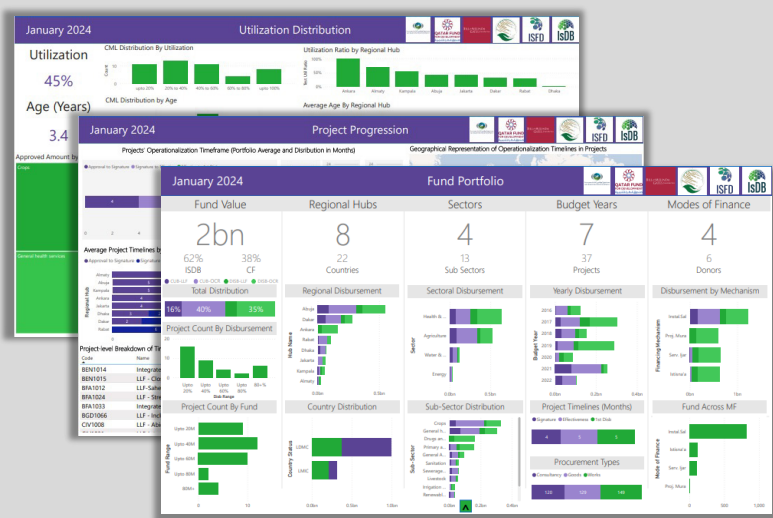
January 2024
Utilization Distribution
Utilization
45%
Age (Years)
3.4
CML Distribution By Utilization
upto 20%
20% to 40%
40% to 60%
60% to 80%
upto 100%
CML Distribution by Age
Utilization Ratio by Regional Hub
Ankara
Almaty
Kampala
Abuja
Jakarta
Dakar
Rabat
Dhaka
Average Age By Regional Hub
Approved Amount by
Crops
General health services

January 2024
Project Progression
Projects' Operationalization Timeframe (Portfolio Average and Distribution in Months)
Approval to Signature
Geographical Representation of Operationalization Timelines in Projects
Average Project Timelines by
Almaty
Abuja
Kampala
Ankara
Jakarta
Dhaka
Dakar
Rabat
Regional Hub
Project-level Breakdown of
Code
Name
BEN1014
Integrate
BEN1015
LLF - Clo
BFA1012
LLF - Sahe
BFA1024
LLF - Stre
BFA1033
Integrate
BGD1066
LLF - Inc
CIV1008
LLF - Abe

January 2024
Fund Portfolio
ISFD
IsDB
Fund Value
2bn
62%
ISDB
38%
CF
Total Distribution
16%
40%
35%
Project Count By Disbursement
Upto 20%
Upto 40%
Upto 60%
Upto 80%
80+ %
Disb Range
Project Count By Fund
Upto 20M
Upto 40M
Upto 60M
Upto 80M
80M+
Fund Range
0
10
Regional Hubs
8
22
Countries
Regional Disbursement
Abuja
Dakar
Ankara
Rabat
Dhaka
Jakarta
Kampala
Almaty
Hub Name
0.0bn
0.5bn
Country Distribution
LDMC
LMIC
Country Status
0.0bn
0.5bn
1.0bn
Sectors
4
13
Sub Sectors
Sectoral Disbursement
Health &...
Agriculture
Water &...
Energy
Sector
Sub-Sector Distribution
Crops
General h...
Drugs wit...
Primary a...
Sanitation
Sewerage...
Livestock
Irrigation ...
Renewabl...
Sub-Sector
0.0bn
0.2bn
0.4bn
Budget Years
7
37
Projects
Yearly Disbursement
2016
2017
2018
2019
2020
2021
2022
Budget Year
Project Timelines (Months)
Signature
Effectiveness
1st Disb
5
5
5
Procurement Types
Consultancy
Goods
Works
120
120
180
Modes of Finance
4
6
Donors
Disbursement by Mechanism
Instal.Sal.
Proj. Mura.
Sem. Ijar.
Istisna'a
Financing Mechanism
0bn
1bn
Fund Across MF
Instal.Sal.
Istisna'a
Sem. Ijar.
Proj. Mura.
Mode of Finance
0
500
1000